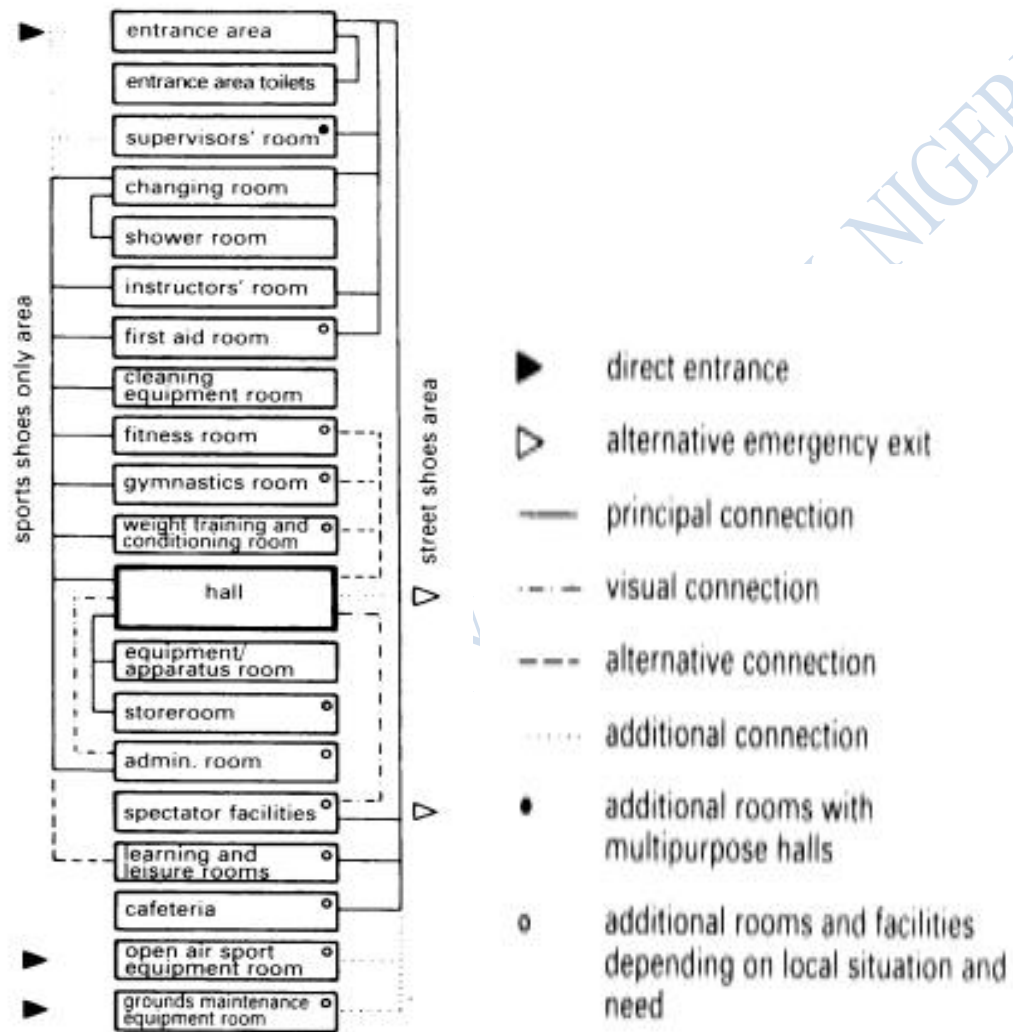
entrance area

entrance area toilets

supervisors' room

changing room

shower room

instructors' room

first aid room

cleaning equipment room

fitness room

gymnastics room

weight training and conditioning room

hall

equipment/ apparatus room

storeroom

admin. room

spectator facilities

learning and leisure rooms

cafeteria

open air sport equipment room

grounds maintenance equipment room

sports shoes only area

street shoes area

direct entrance

alternative emergency exit

principal connection

visual connection

alternative connection

additional connection

additional rooms with multipurpose halls

additional rooms and facilities depending on local situation and need